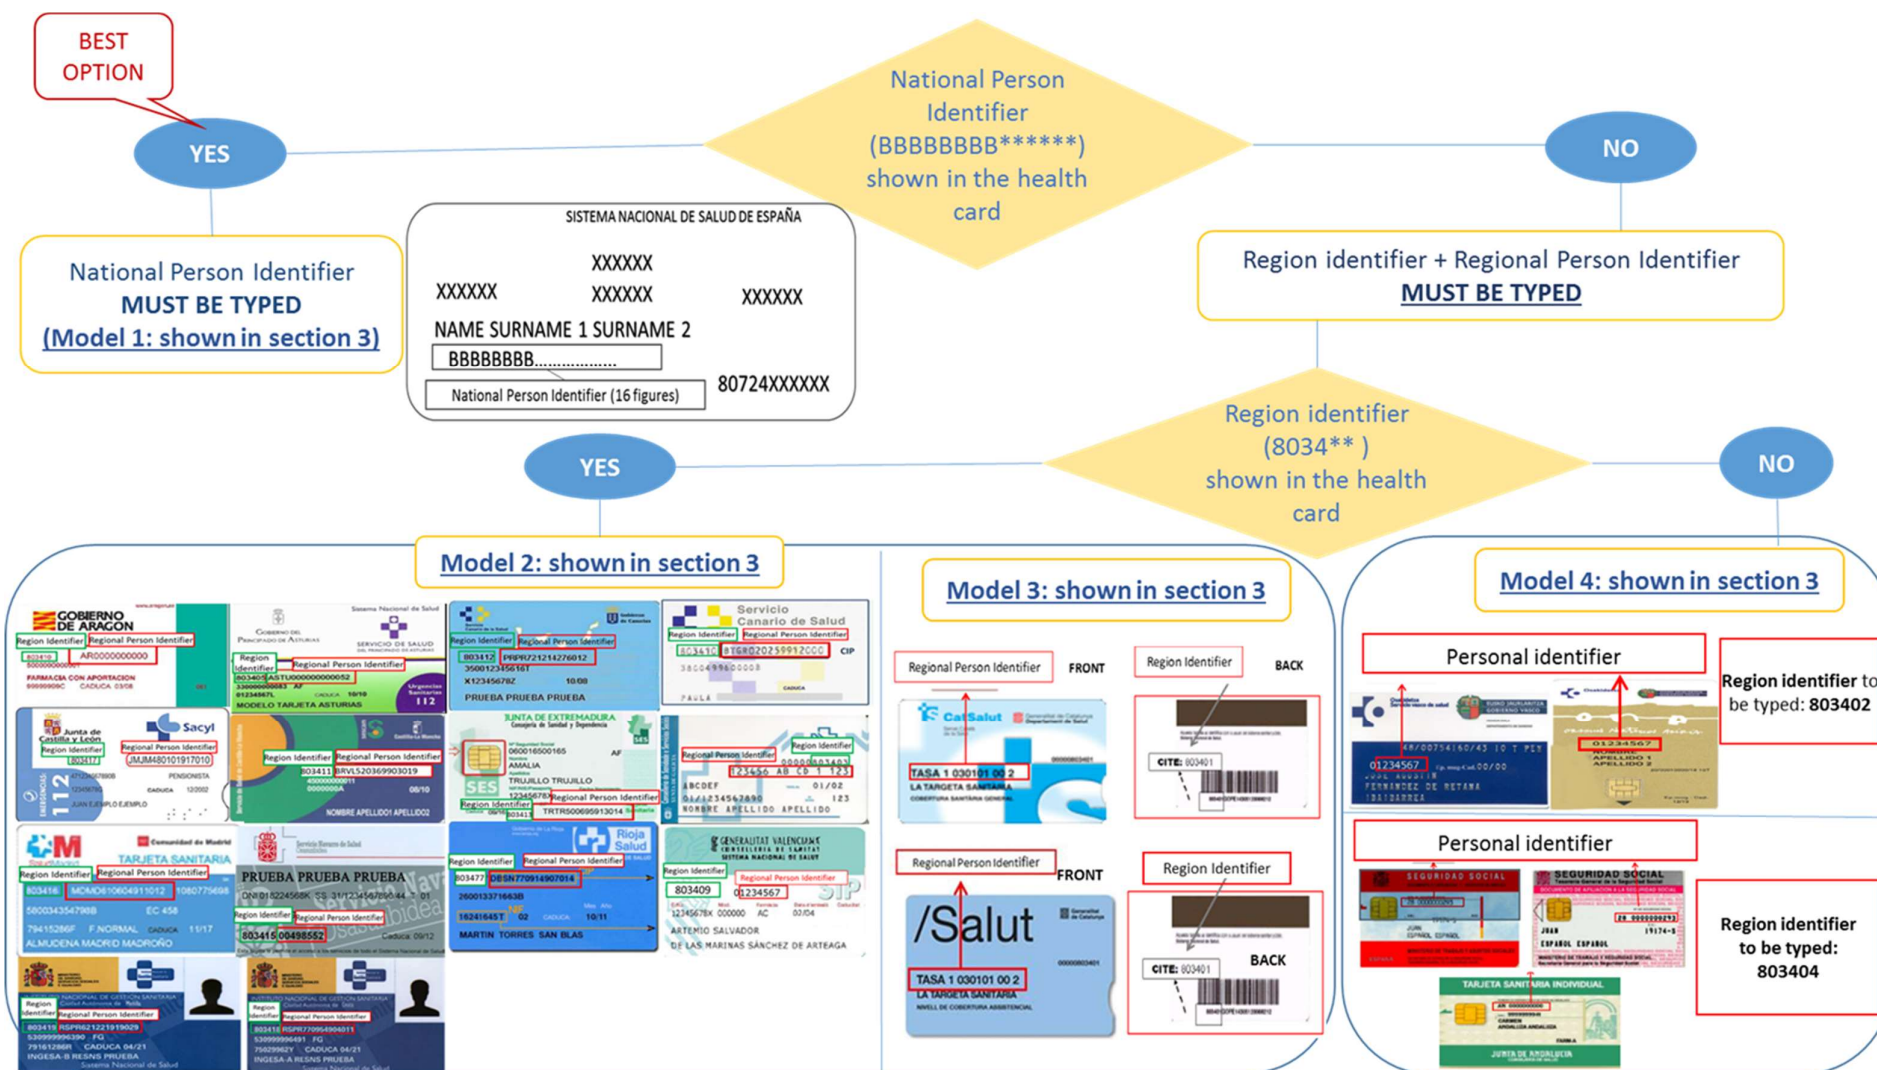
BEST OPTION

YES

National Person Identifier (BBBBBBBB******) shown in the health card

NO

National Person Identifier
MUST BE TYPED
(Model 1: shown in section 3)

SISTEMA NACIONAL DE SALUD DE ESPAÑA
XXXXXX
XXXXXX XXXXXX XXXXXX
NAME SURNAME 1 SURNAME 2
BBBBBBBB.................
National Person Identifier (16 figures)
80724XXXXXX

Region identifier + Regional Person Identifier
MUST BE TYPED

YES

Region identifier (8034** ) shown in the health card

NO

Model 2: shown in section 3

Model 3: shown in section 3

Model 4: shown in section 3

GOBIERNO DE ARAGON
Region Identifier
Regional Person Identifier
Region Identifier
Regional Person Identifier
Region Identifier
Regional Person Identifier
Servicio Canario de Salud
Region Identifier
Regional Person Identifier
Sacyl
Region Identifier
Regional Person Identifier
Region Identifier
Regional Person Identifier
JUNTA DE EXTREMADURA
SES
Region Identifier
Regional Person Identifier
Regional Person Identifier
Region Identifier
TARJETA SANITARIA
Region Identifier
Regional Person Identifier
PRUEBA PRUEBA PRUEBA
Region Identifier
Regional Person Identifier
Rioja Salud
Region Identifier
Regional Person Identifier
GENERALITAT VALENCIANA
Region Identifier
Regional Person Identifier
Region Identifier
Regional Person Identifier
Region Identifier
Regional Person Identifier

Regional Person Identifier
FRONT
Region Identifier
BACK
CatSalut
TASA 1 030101 00 2
LA TARGETA SANITÀRIA
CITE: 803401
Regional Person Identifier
FRONT
Region Identifier
/Salut
TASA 1 030101 00 2
LA TARGETA SANITÀRIA
CITE: 803401
BACK

Personal identifier
Region identifier to be typed: 803402
Personal identifier
Region identifier to be typed: 803404
SEGURIDAD SOCIAL
SEGURIDAD SOCIAL
TARJETA SANITARIA INDIVIDUAL
JUNTA DE ANDALUCIA